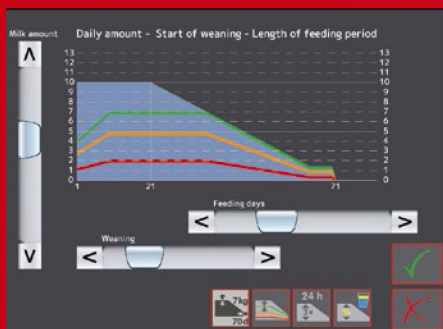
Milk amount

Daily amount - Start of weaning - Length of feeding period

Λ

13
12
11
10
9
8
7
6
5
4
3
2
1
0

13
12
11
10
9
8
7
6
5
4
3
2
1
0

1
21
71

V

Feeding days

<
>

Weaning

<
>

7kg
70d

24 h